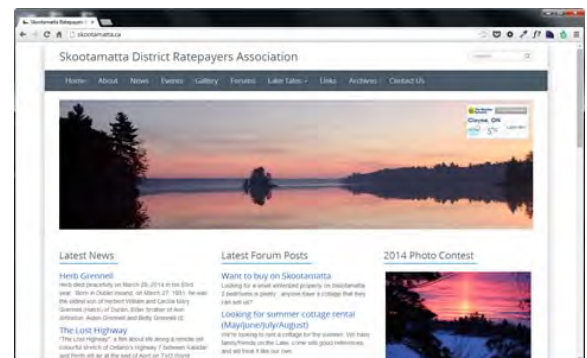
Skootamatta Ratepayers

skootamatta.ca

Skootamatta District Ratepayers Association

Search

Home About News Events Gallery Forums Lake Tales Links Archives Contact Us

Cloyne, ON

Latest News

Herb Grennell

Herb died peacefully on March 26, 2014 in his 83rd year. Born in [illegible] on March 27, 1931, he was the eldest son of Herbert William and Cecilia Mary Grennell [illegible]

The Lost Highway

"The Lost Highway" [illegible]

Latest Forum Posts

Want to buy on Skootamatta

Looking for a small waterfront property on Skootamatta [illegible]

Looking for summer cottage rental (May/June/July/August)

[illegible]

2014 Photo Contest